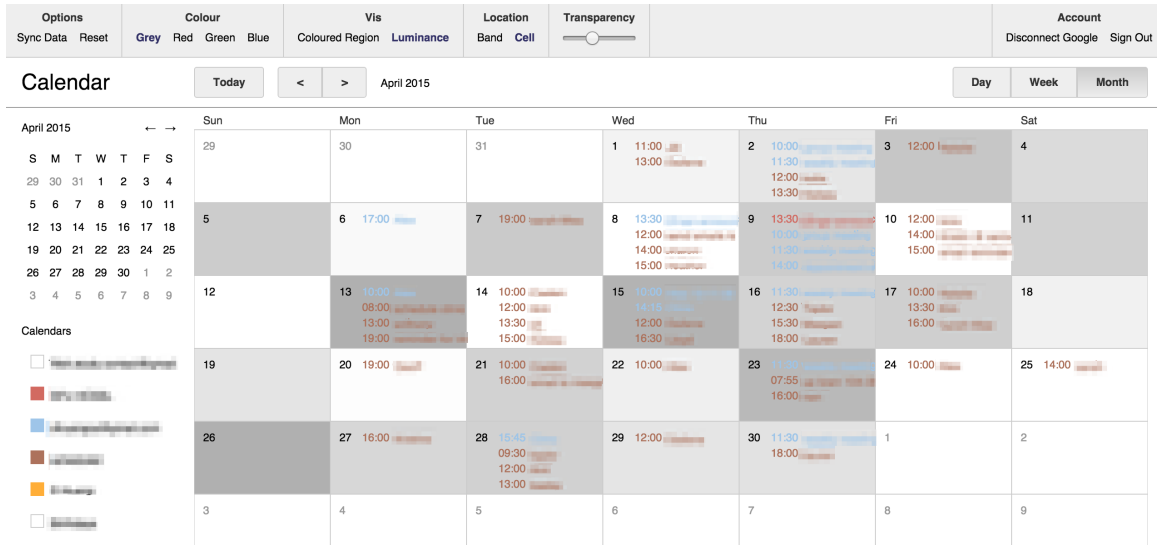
| Options | Colour | Vis | Location | Transparency | Account |
|---|---|---|---|---|---|
| Sync Data Reset | Grey Red Green Blue | Coloured Region Luminance | Band Cell | | Disconnect Google Sign Out |

Calendar

Today < > April 2015

Day Week Month

April 2015 ← →

| S | M | T | W | T | F | S |
|---|---|---|---|---|---|---|
| 29 | 30 | 31 | 1 | 2 | 3 | 4 |
| 5 | 6 | 7 | 8 | 9 | 10 | 11 |
| 12 | 13 | 14 | 15 | 16 | 17 | 18 |
| 19 | 20 | 21 | 22 | 23 | 24 | 25 |
| 26 | 27 | 28 | 29 | 30 | 1 | 2 |
| 3 | 4 | 5 | 6 | 7 | 8 | 9 |

Calendars

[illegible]
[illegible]
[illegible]
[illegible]
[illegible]
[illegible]

| Sun | Mon | Tue | Wed | Thu | Fri | Sat |
|---|---|---|---|---|---|---|
| 29 | 30 | 31 | 1 11:00 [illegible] 13:00 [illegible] | 2 10:00 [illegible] 11:30 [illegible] 12:00 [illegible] 13:30 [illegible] | 3 12:00 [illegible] | 4 |
| 5 | 6 17:00 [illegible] | 7 19:00 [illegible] | 8 13:30 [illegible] 12:00 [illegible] 14:00 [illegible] 15:00 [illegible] | 9 13:30 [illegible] 10:00 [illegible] 11:30 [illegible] 14:00 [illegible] | 10 12:00 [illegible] 14:00 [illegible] 15:00 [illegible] | 11 |
| 12 | 13 10:00 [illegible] 08:00 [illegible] 13:00 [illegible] 19:00 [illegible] | 14 10:00 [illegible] 12:00 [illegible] 13:30 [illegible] 15:00 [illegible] | 15 10:00 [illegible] 14:15 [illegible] 12:00 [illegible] 16:30 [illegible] | 16 11:30 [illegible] 12:30 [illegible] 15:30 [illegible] 18:00 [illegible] | 17 10:00 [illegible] 13:30 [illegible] 16:00 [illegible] | 18 |
| 19 | 20 19:00 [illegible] | 21 10:00 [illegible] 16:00 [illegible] | 22 10:00 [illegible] | 23 11:30 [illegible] 07:55 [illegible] 16:00 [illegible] | 24 10:00 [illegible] | 25 14:00 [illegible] |
| 26 | 27 16:00 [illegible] | 28 15:45 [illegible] 09:30 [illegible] 12:00 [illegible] 13:00 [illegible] | 29 12:00 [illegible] | 30 11:30 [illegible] 18:00 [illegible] | 1 | 2 |
| 3 | 4 | 5 | 6 | 7 | 8 | 9 |